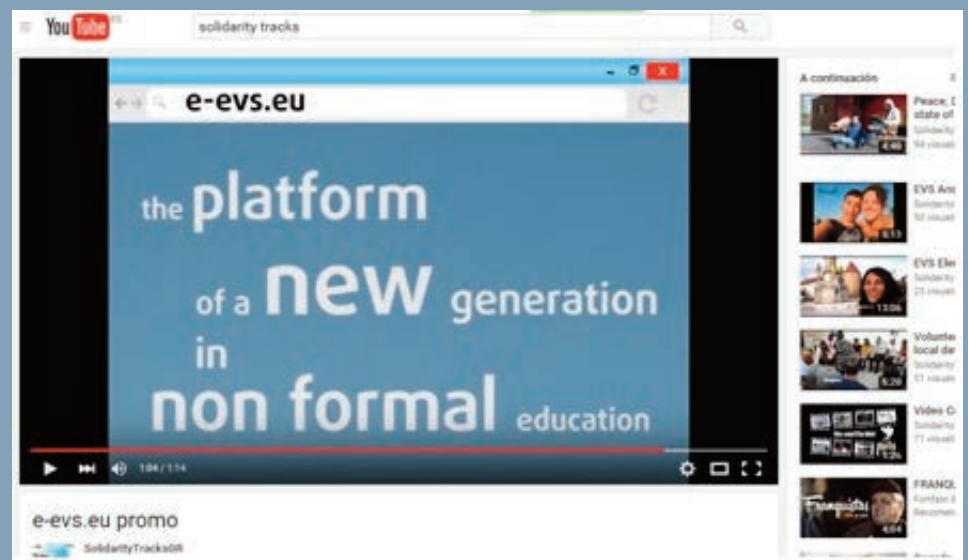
YouTube ES

solidarity tracks

e-evs.eu

the platform of a new generation in non formal education

1:04 / 1:14

e-evs.eu promo

SolidarityTracksGR

A continuación

Peace, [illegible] state of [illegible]
Solidarity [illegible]
54 visual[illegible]
4:40

EVS Ani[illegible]
Solidarity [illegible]
50 visual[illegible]
5:13

EVS Ele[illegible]
Solidarity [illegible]
25 visual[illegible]
13:06

Voluntee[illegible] local de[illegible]
Solidarity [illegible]
51 visual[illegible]
5:28

Video C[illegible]
Solidarity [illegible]
71 visual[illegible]
1:23

FRANQ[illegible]
Fortfaze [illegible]
Recomen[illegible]
4:04